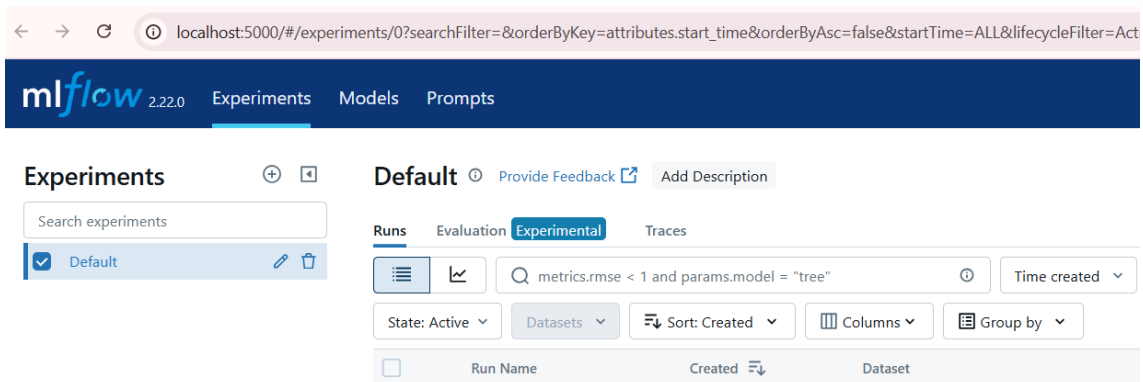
localhost:5000/#/experiments/0?searchFilter=&orderByKey=attributes.start_time&orderByAsc=false&startTime=ALL&lifecycleFilter=Act

mlflow 2.22.0 Experiments Models Prompts

Experiments

Search experiments

Default

Default Provide Feedback Add Description

Runs Evaluation Experimental Traces

metrics.rmse < 1 and params.model = "tree"

Time created

State: Active Datasets Sort: Created Columns Group by

Run Name Created Dataset